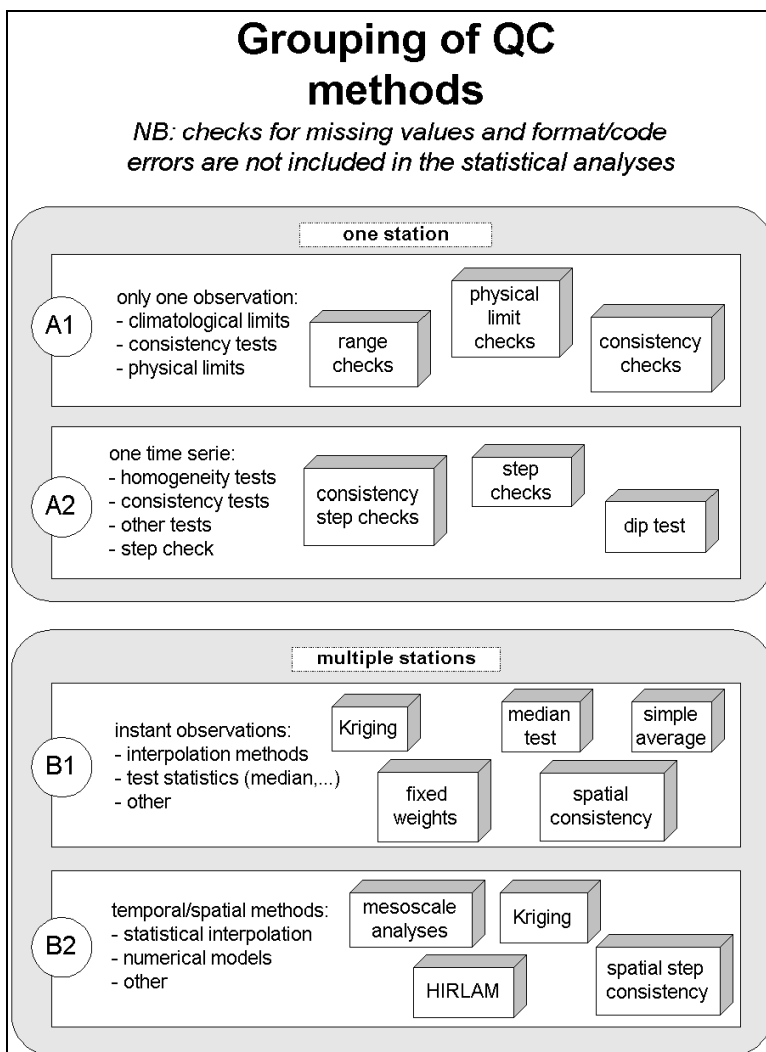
Grouping of QC methods

NB: checks for missing values and format/code errors are not included in the statistical analyses

one station

A1

only one observation:
- climatological limits
- consistency tests
- physical limits

range checks

physical limit checks

consistency checks

A2

one time serie:
- homogeneity tests
- consistency tests
- other tests
- step check

consistency step checks

step checks

dip test

multiple stations

B1

instant observations:
- interpolation methods
- test statistics (median,...)
- other

Kriging

median test

simple average

fixed weights

spatial consistency

B2

temporal/spatial methods:
- statistical interpolation
- numerical models
- other

mesoscale analyses

Kriging

HIRLAM

spatial step consistency